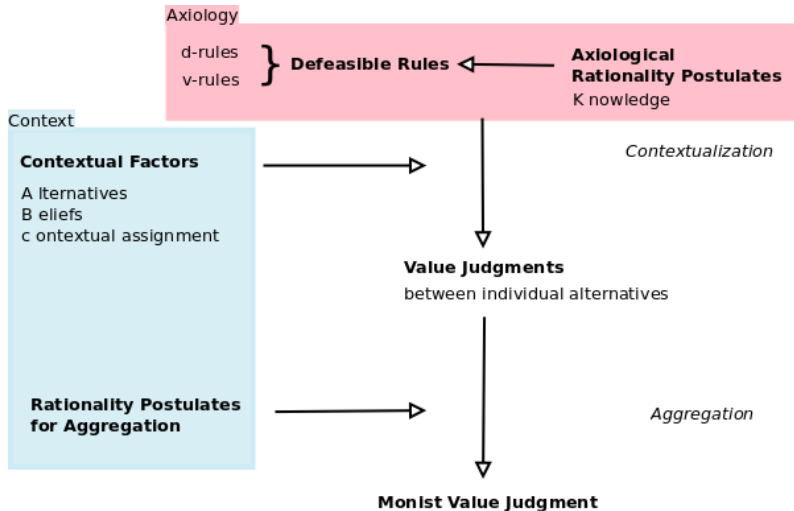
Axiology

d-rules
v-rules

Defeasible Rules

Axiological Rationality Postulates
K nowledge

Context

Contextual Factors

A lternatives
B eliefs
c ontextual assignment

Contextualization

Value Judgments
between individual alternatives

Rationality Postulates for Aggregation

Aggregation

Monist Value Judgment